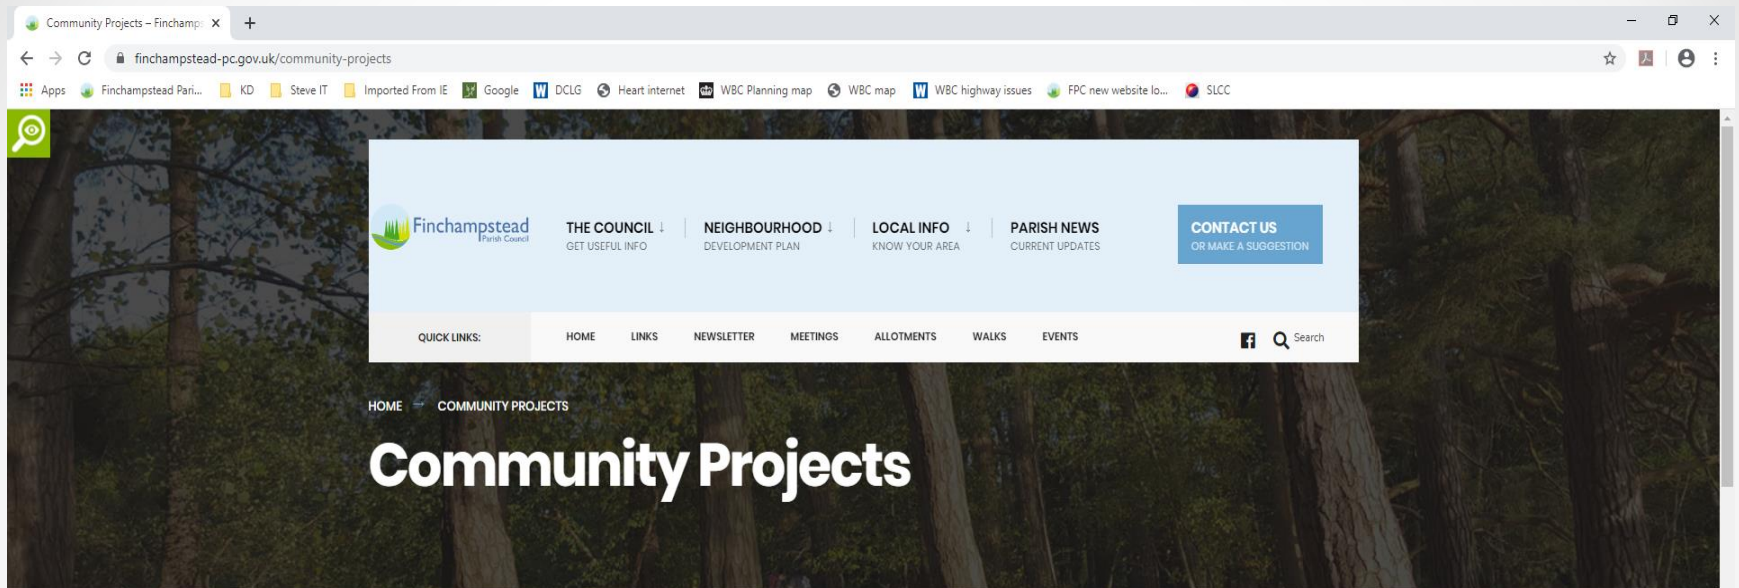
Community Projects – Finchamp ×

finchampstead-pc.gov.uk/community-projects

Apps Finchampstead Pari... KD Steve IT Imported From IE Google DCLG Heart internet WBC Planning map WBC map WBC highway issues FPC new website lo... SLCC

Finchampstead Parish Council

THE COUNCIL ↓ GET USEFUL INFO

NEIGHBOURHOOD ↓ DEVELOPMENT PLAN

LOCAL INFO ↓ KNOW YOUR AREA

PARISH NEWS CURRENT UPDATES

CONTACT US OR MAKE A SUGGESTION

QUICK LINKS: HOME LINKS NEWSLETTER MEETINGS ALLOTMENTS WALKS EVENTS

Search

HOME → COMMUNITY PROJECTS

Community Projects